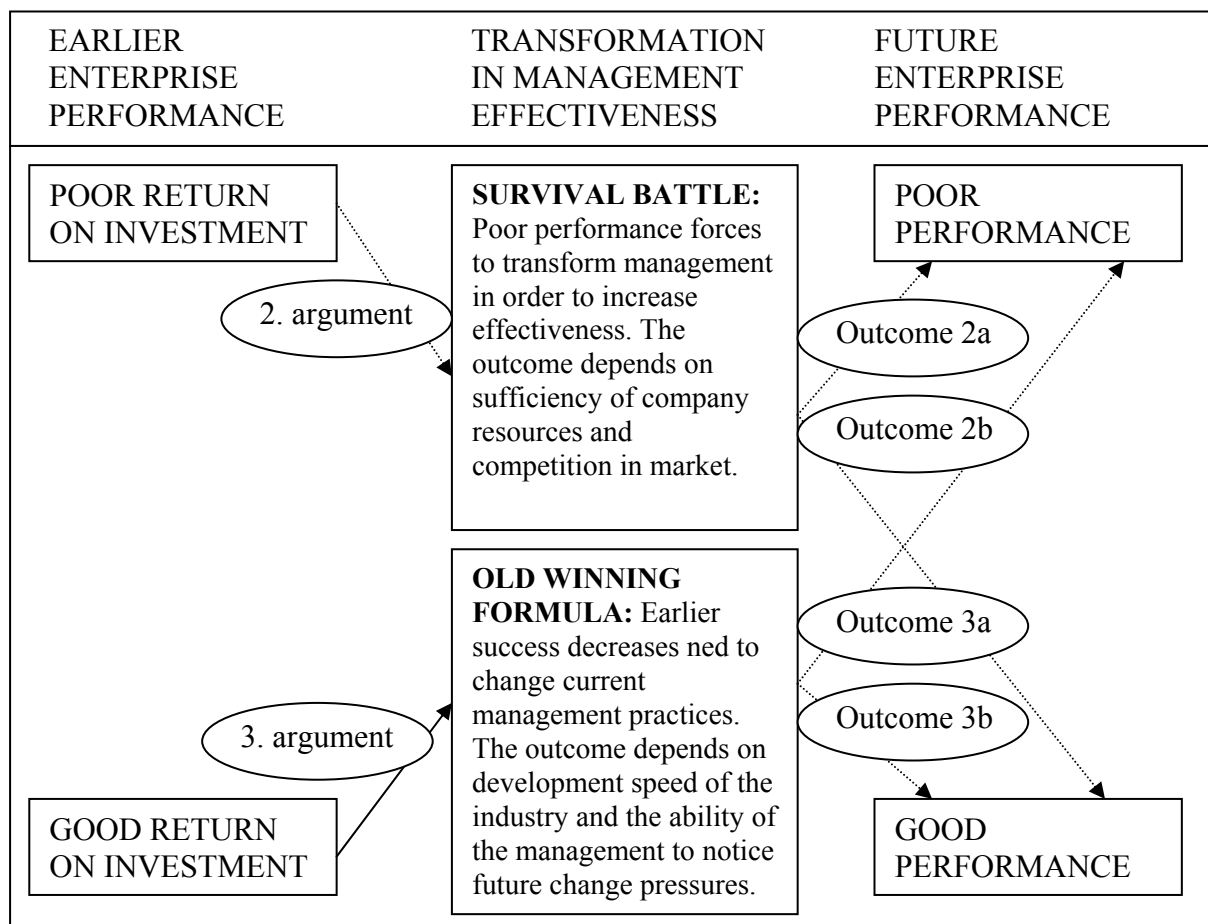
EARLIER ENTERPRISE PERFORMANCE

TRANSFORMATION IN MANAGEMENT EFFECTIVENESS

FUTURE ENTERPRISE PERFORMANCE

POOR RETURN ON INVESTMENT

2. argument

**SURVIVAL BATTLE:** Poor performance forces to transform management in order to increase effectiveness. The outcome depends on sufficiency of company resources and competition in market.

POOR PERFORMANCE

Outcome 2a

Outcome 2b

**OLD WINNING FORMULA:** Earlier success decreases ned to change current management practices. The outcome depends on development speed of the industry and the ability of the management to notice future change pressures.

Outcome 3a

Outcome 3b

3. argument

GOOD RETURN ON INVESTMENT

GOOD PERFORMANCE